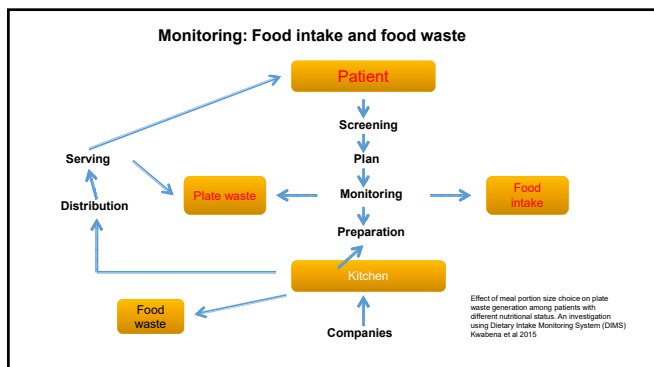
Monitoring: Food intake and food waste

Patient

Screening

Plan

Monitoring

Preparation

Serving

Distribution

Plate waste

Food intake

Kitchen

Food waste

Companies

Effect of meal portion size choice on plate waste generation among patients with different nutritional status. An investigation using Dietary Intake Monitoring System (DIMS) Kwabena et al 2015